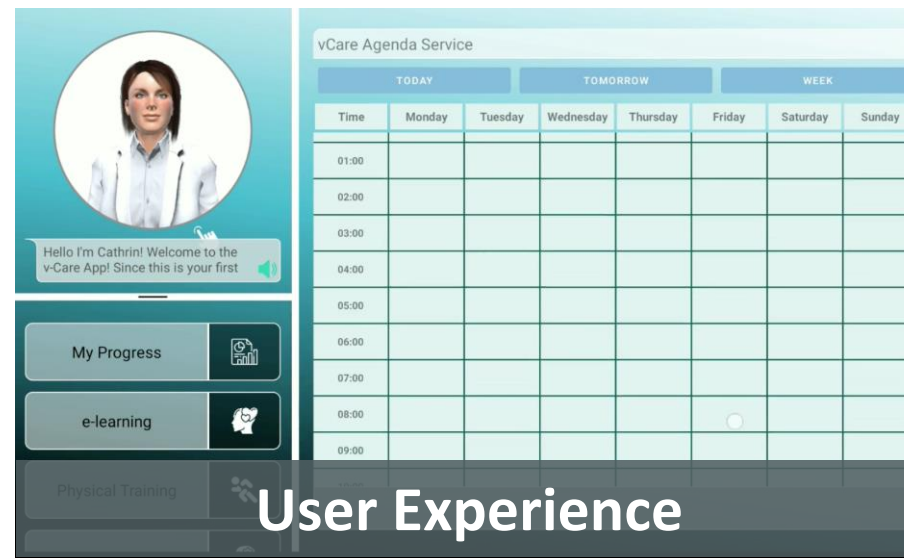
Hello I'm Cathrin! Welcome to the v-Care App! Since this is your first

My Progress

e-learning

Physical Training

vCare Agenda Service

TODAY

TOMORROW

WEEK

| Time | Monday | Tuesday | Wednesday | Thursday | Friday | Saturday | Sunday |
|---|---|---|---|---|---|---|---|
| 01:00 | | | | | | | |
| 02:00 | | | | | | | |
| 03:00 | | | | | | | |
| 04:00 | | | | | | | |
| 05:00 | | | | | | | |
| 06:00 | | | | | | | |
| 07:00 | | | | | | | |
| 08:00 | | | | | | | |
| 09:00 | | | | | | | |

User Experience